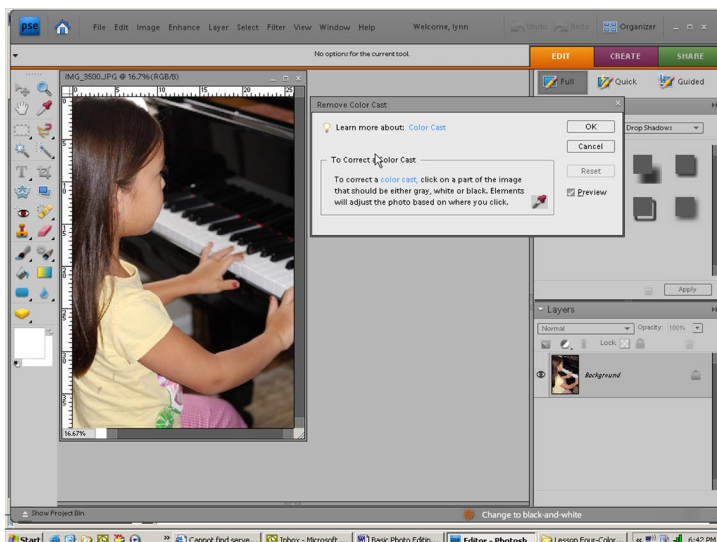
pse File Edit Image Enhance Layer Select Filter View Window Help Welcome, lynn Undo Redo Organizer

No options for the current tool.

EDIT CREATE SHARE

Full Quick Guided

IMG_3500.JPG @ 16.7%(RGB/8)

Remove Color Cast

Learn more about: Color Cast

OK

Cancel

Reset

Preview

To Correct a Color Cast

To correct a color cast, click on a part of the image that should be either gray, white or black. Elements will adjust the photo based on where you click.

Drop Shadows

Apply

Layers

Normal Opacity: 100%

Lock:

Background

16.67%

Show Project Bin

Change to black-and-white

Start Cannot find serve... Inbox - Microsoft ... Basic Photo Editin... Editor - Photosh... Lesson Four-Color... 6:42 PM